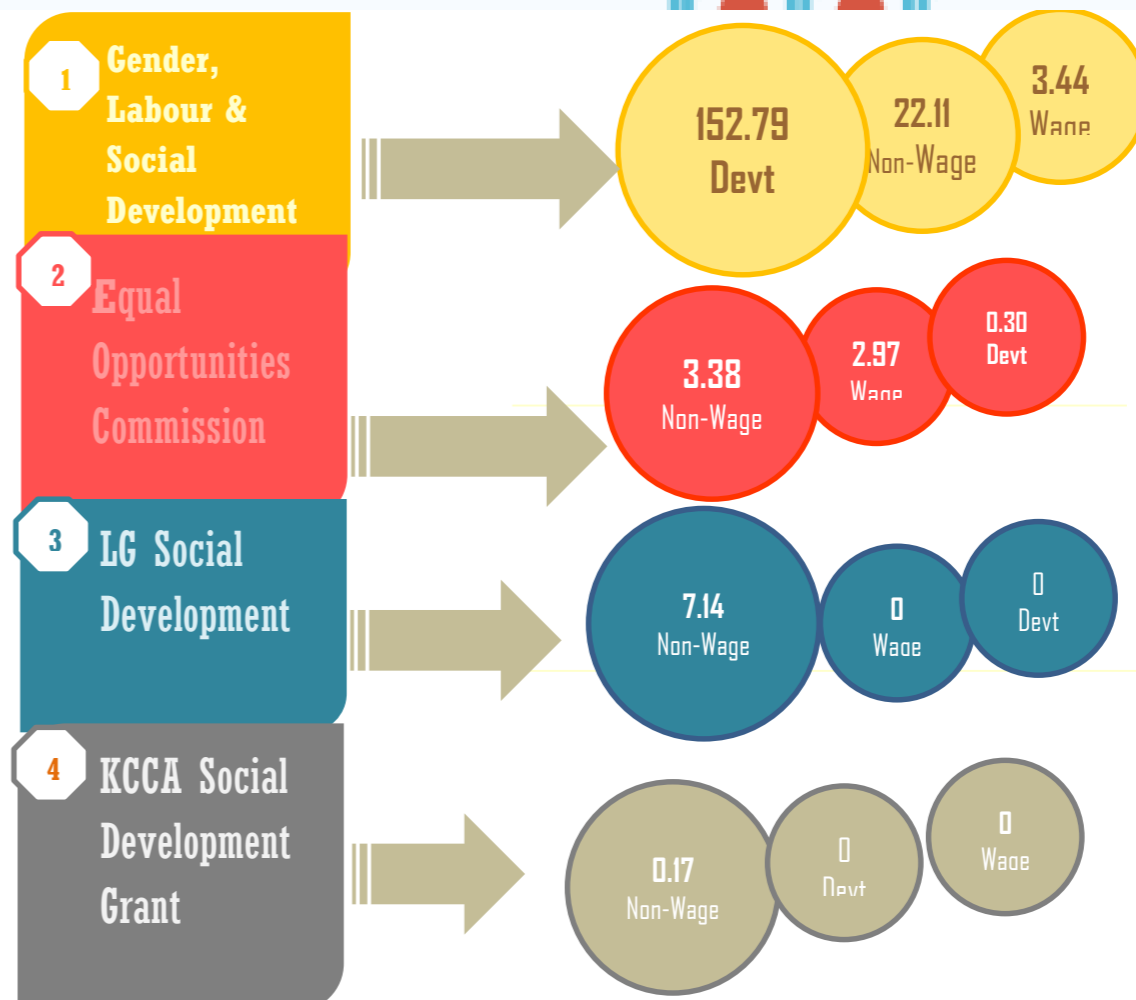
1
Gender, Labour & Social Development

152.79
Devt

22.11
Non-Wage

3.44
Wage

2
Equal Opportunities Commission

3.38
Non-Wage

2.97
Wage

0.30
Devt

3
LG Social Development

7.14
Non-Wage

0
Wage

0
Devt

4
KCCA Social Development Grant

0.17
Non-Wage

0
Devt

0
Wage